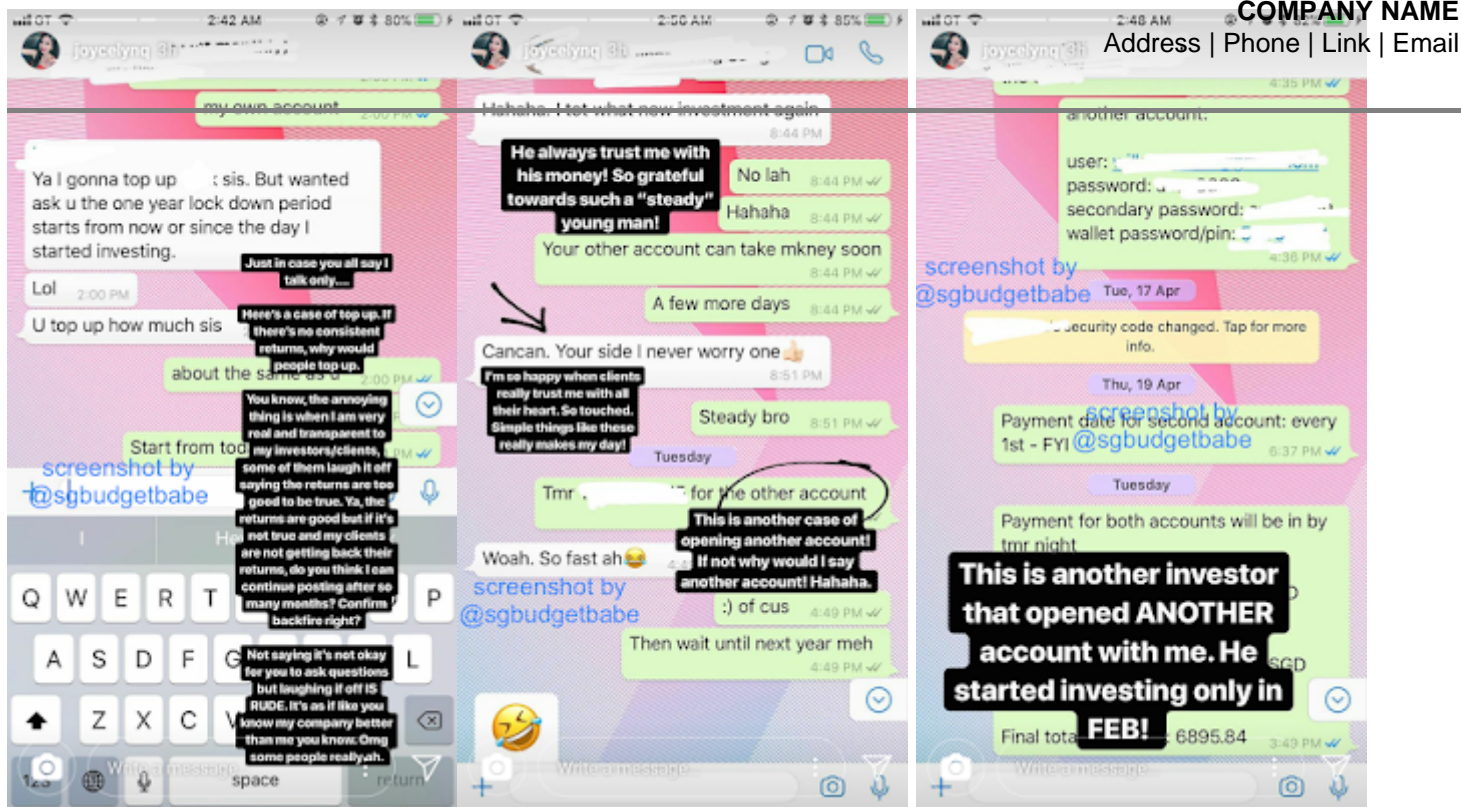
COMPANY NAME
Address | Phone | Link | Email

2:42 AM 80%
joycelynq
my own account 2:00 PM
Ya I gonna top up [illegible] sis. But wanted ask u the one year lock down period starts from now or since the day I started investing.
Lol 2:00 PM
U top up how much sis
about the same as u 2:00 PM
Start from tod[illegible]
Just in case you all say I talk only....
Here's a case of top up. If there's no consistent returns, why would people top up.
You know, the annoying thing is when I am very real and transparent to my investors/clients, some of them laugh it off saying the returns are too good to be true. Ya, the returns are good but if it's not true and my clients are not getting back their returns, do you think I can continue posting after so many months? Confirm backfire right?
Not saying it's not okay for you to ask questions but laughing it off IS RUDE. It's as if like you know my company better than me you know. Omg some people really ah.
screenshot by @sgbudgetbabe
Q W E R T P
A S D F G L
Z X C
123 space return
Write a message

2:50 AM 85%
joycelynq
Hahaha. I tot what new investment again 8:44 PM
He always trust me with his money! So grateful towards such a "steady" young man!
No lah 8:44 PM
Hahaha 8:44 PM
Your other account can take mkney soon 8:44 PM
A few more days 8:44 PM
Cancan. Your side I never worry one👍 8:51 PM
I'm so happy when clients really trust me with all their heart. So touched. Simple things like these really makes my day!
Steady bro 8:51 PM
Tuesday
Tmr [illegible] for the other account
This is another case of opening another account! If not why would I say another account! Hahaha.
Woah. So fast ah😂
screenshot by @sgbudgetbabe
:) of cus 4:49 PM
Then wait until next year meh 4:49 PM
🤣
Write a message

2:48 AM
joycelynq
4:35 PM
another account:
user: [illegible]
password: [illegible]
secondary password: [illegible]
wallet password/pin: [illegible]
4:36 PM
screenshot by @sgbudgetbabe
Tue, 17 Apr
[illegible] security code changed. Tap for more info.
Thu, 19 Apr
Payment date for second account: every 1st - FYI 6:37 PM
screenshot by @sgbudgetbabe
Tuesday
Payment for both accounts will be in by tmr night
This is another investor that opened ANOTHER account with me. He started investing only in FEB!
Final tota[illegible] 6895.84 3:49 PM
Write a message